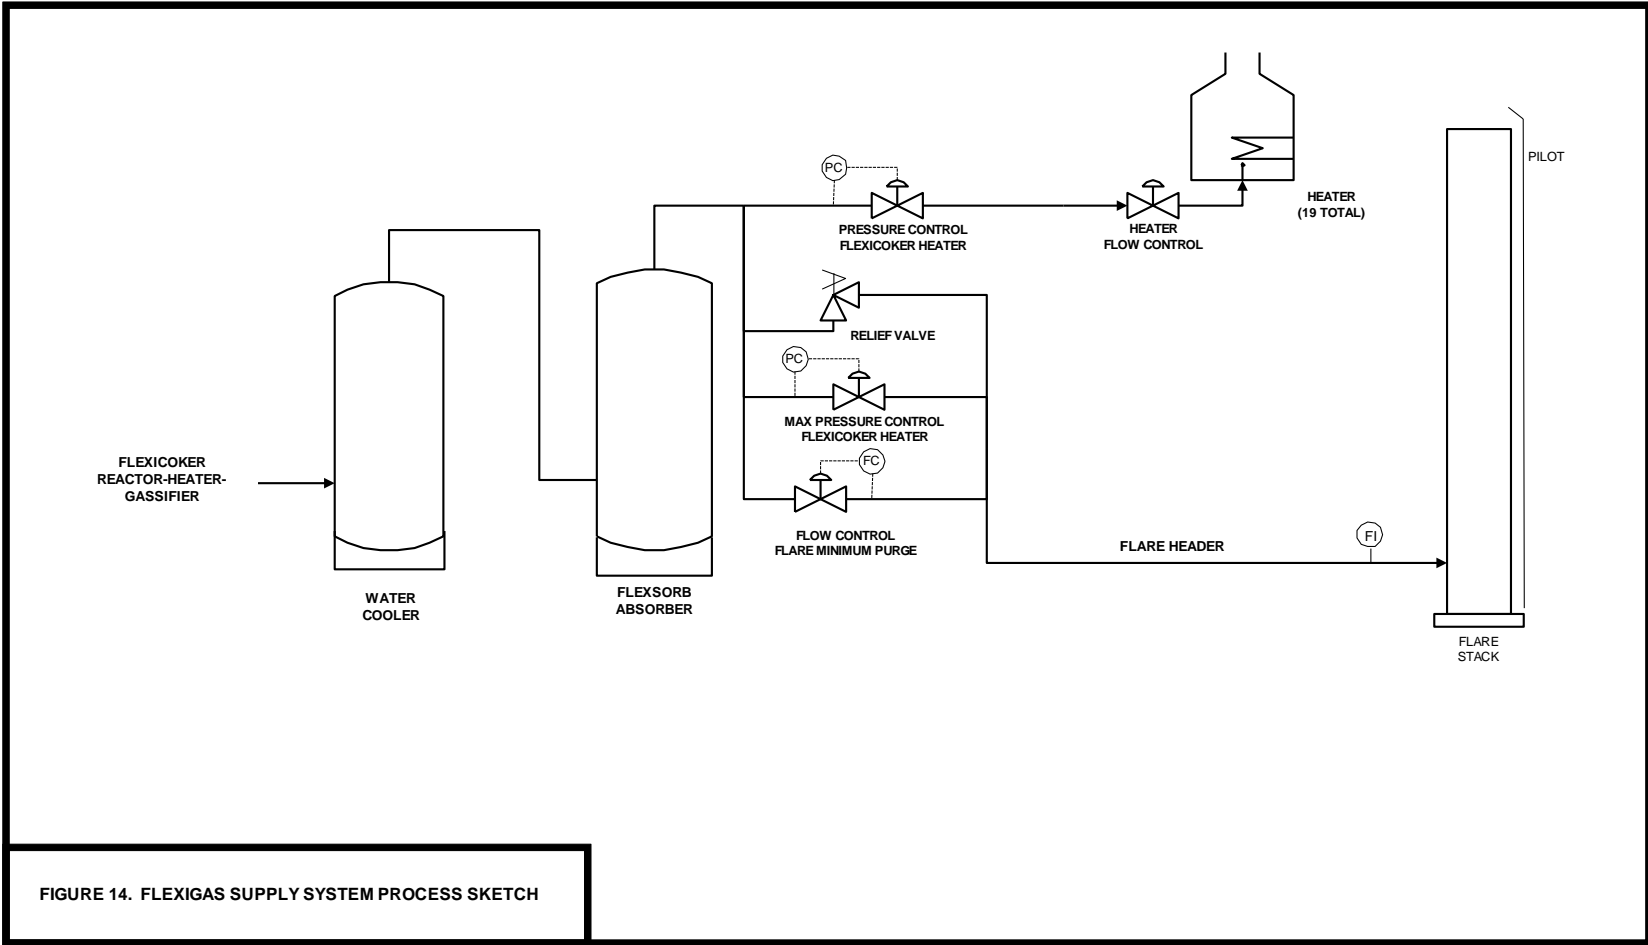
PC

PRESSURE CONTROL
FLEXICOKER HEATER

HEATER
FLOW CONTROL

HEATER
(19 TOTAL)

PILOT

RELIEF VALVE

PC

MAX PRESSURE CONTROL
FLEXICOKER HEATER

FC

FLOW CONTROL
FLARE MINIMUM PURGE

FLARE HEADER

FI

FLEXICOKER
REACTOR-HEATER-
GASSIFIER

WATER
COOLER

FLEXSORB
ABSORBER

FLARE
STACK

FIGURE 14. FLEXIGAS SUPPLY SYSTEM PROCESS SKETCH